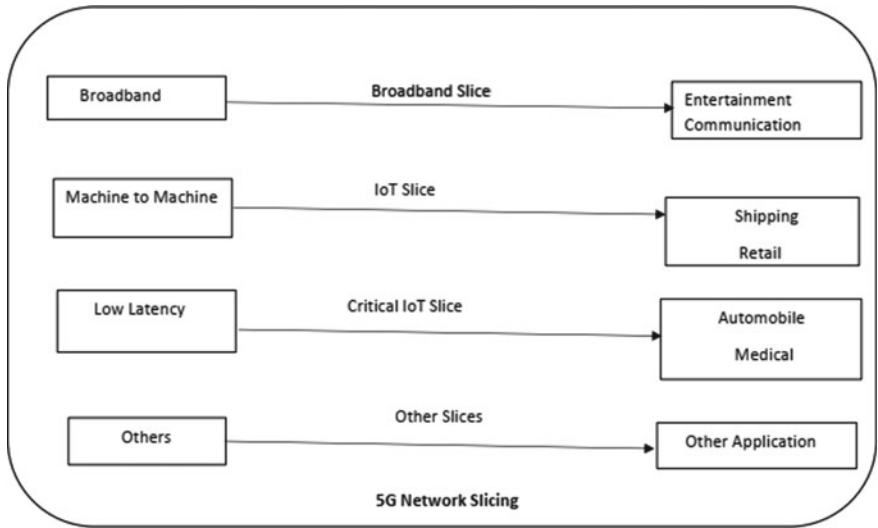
Broadband

Broadband Slice

Entertainment
Communication

Machine to Machine

IoT Slice

Shipping
Retail

Low Latency

Critical IoT Slice

Automobile
Medical

Others

Other Slices

Other Application

5G Network Slicing